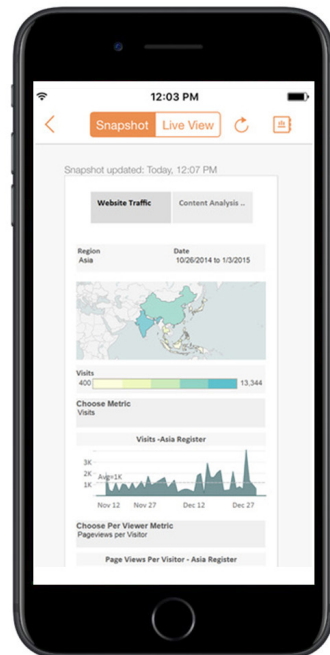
12:03 PM

Snapshot Live View

Snapshot updated: Today, 12:07 PM

Website Traffic | Content Analysis ..

Region
Asia

Date
10/26/2014 to 1/3/2015

Visits
400 13,344

Choose Metric
Visits

Visits -Asia Register

3K
2K
1K
Avg: 1K
Nov 12 Nov 27 Dec 12 Dec 27

Choose Per Viewer Metric
Pageviews per Visit

Page Views Per Visitor - Asia Register